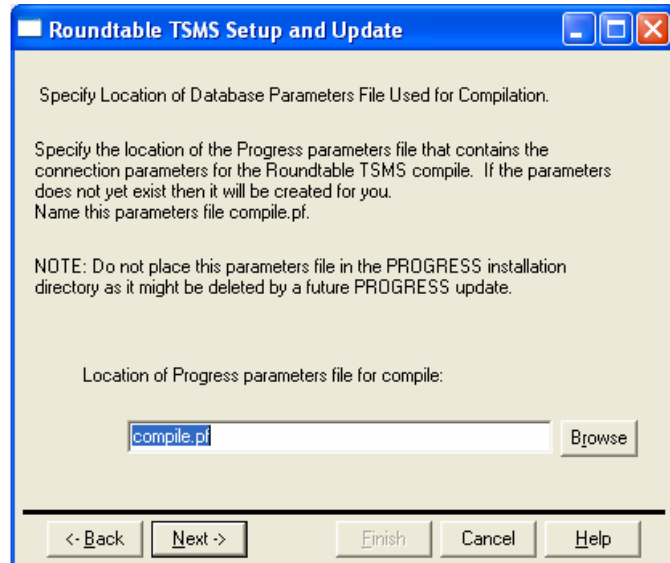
Roundtable TSMS Setup and Update

Specify Location of Database Parameters File Used for Compilation.

Specify the location of the Progress parameters file that contains the connection parameters for the Roundtable TSMS compile. If the parameters does not yet exist then it will be created for you.
Name this parameters file compile.pf.

NOTE: Do not place this parameters file in the PROGRESS installation directory as it might be deleted by a future PROGRESS update.

Location of Progress parameters file for compile:

compile.pf

Browse

<- Back

Next ->

Finish

Cancel

Help